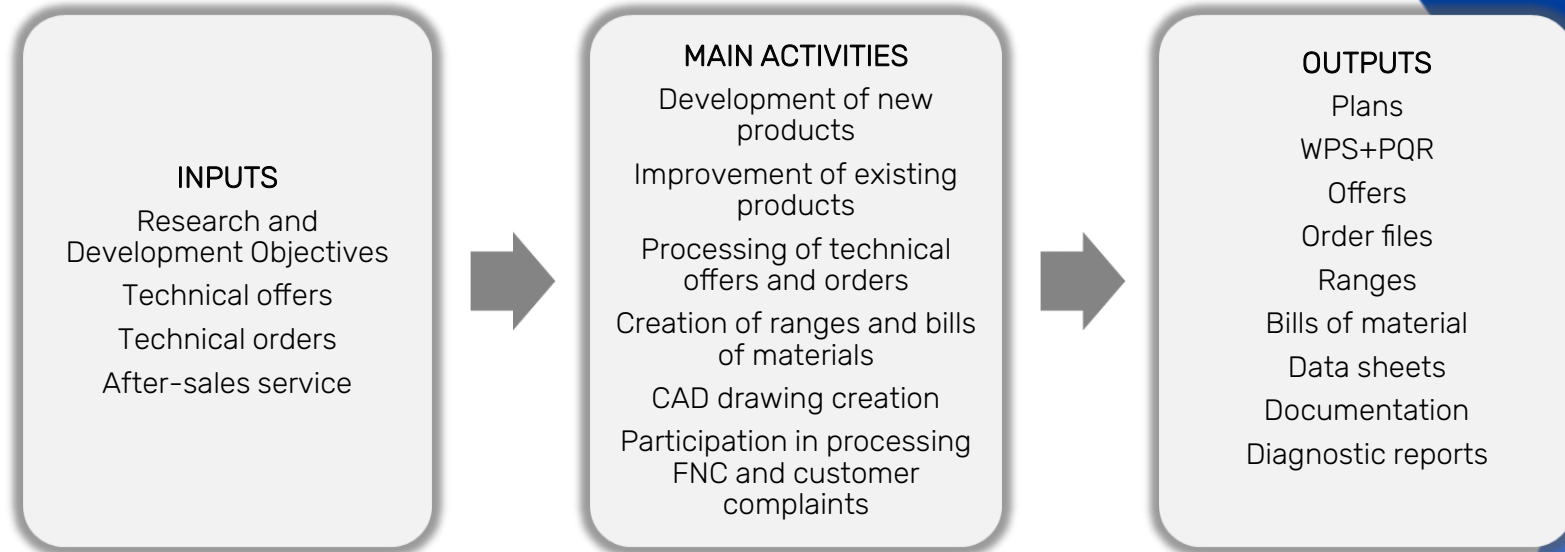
INPUTS

Research and Development Objectives

Technical offers

Technical orders

After-sales service

MAIN ACTIVITIES

Development of new products

Improvement of existing products

Processing of technical offers and orders

Creation of ranges and bills of materials

CAD drawing creation

Participation in processing FNC and customer complaints

OUTPUTS

Plans

WPS+PQR

Offers

Order files

Ranges

Bills of material

Data sheets

Documentation

Diagnostic reports